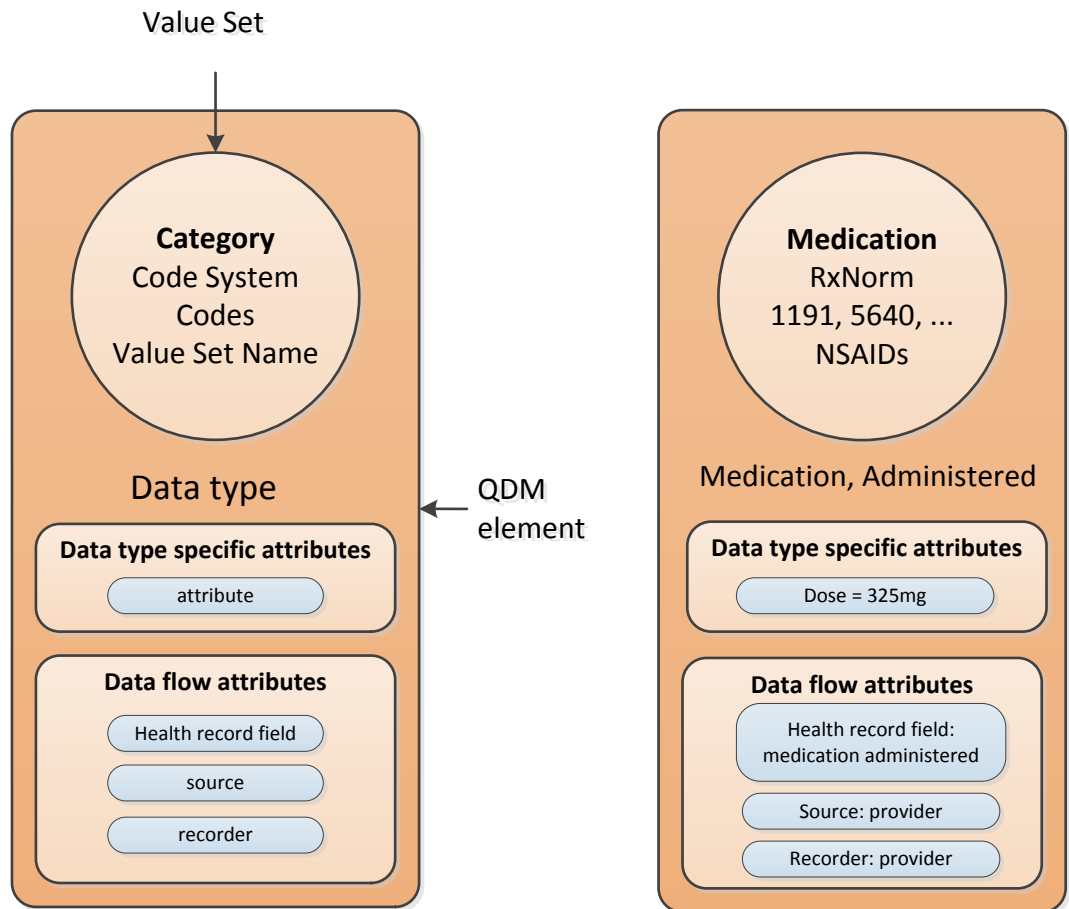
Value Set

Category
Code System
Codes
Value Set Name

Data type

Data type specific attributes

attribute

Data flow attributes

Health record field

source

recorder

QDM element

Medication
RxNorm
1191, 5640, ...
NSAIDs

Medication, Administered

Data type specific attributes

Dose = 325mg

Data flow attributes

Health record field: medication administered

Source: provider

Recorder: provider